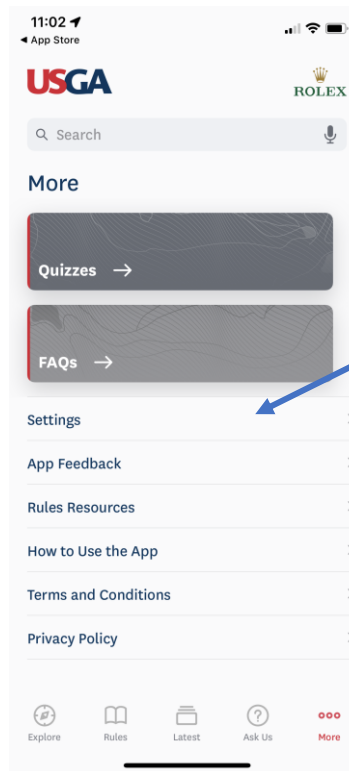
11:02
◂ App Store

USGA

ROLEX

Search

More

Quizzes →

FAQs →

Settings

App Feedback

Rules Resources

How to Use the App

Terms and Conditions

Privacy Policy

Explore

Rules

Latest

Ask Us

More